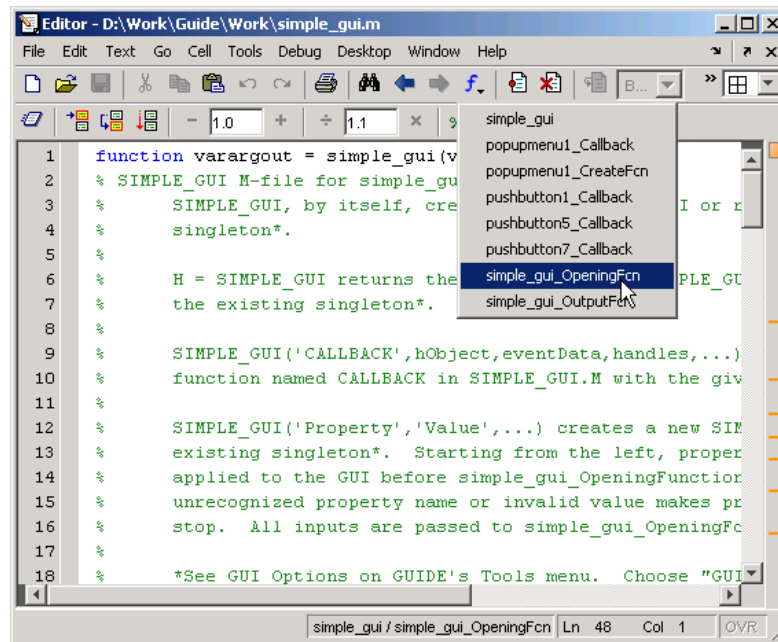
Editor - D:\Work\Guide\Work\simple_gui.m

File Edit Text Go Cell Tools Debug Desktop Window Help

B...

1.0 + ÷ 1.1 ×

simple_gui
popupmenu1_Callback
popupmenu1_CreateFcn
pushbutton1_Callback
pushbutton5_Callback
pushbutton7_Callback
simple_gui_OpeningFcn
simple_gui_OutputFcn

1 function varargout = simple_gui(v
2 % SIMPLE_GUI M-file for simple_gu
3 % SIMPLE_GUI, by itself, cre I or r
4 % singleton*.
5 %
6 % H = SIMPLE_GUI returns the PLE_GU
7 % the existing singleton*.
8 %
9 % SIMPLE_GUI('CALLBACK',hObject,eventData,handles,...)
10 % function named CALLBACK in SIMPLE_GUI.M with the giv
11 %
12 % SIMPLE_GUI('Property','Value',...) creates a new SIM
13 % existing singleton*. Starting from the left, proper
14 % applied to the GUI before simple_gui_OpeningFunction
15 % unrecognized property name or invalid value makes pr
16 % stop. All inputs are passed to simple_gui_OpeningFc
17 %
18 % *See GUI Options on GUIDE's Tools menu. Choose "GUI

simple_gui / simple_gui_OpeningFcn Ln 48 Col 1 OVR